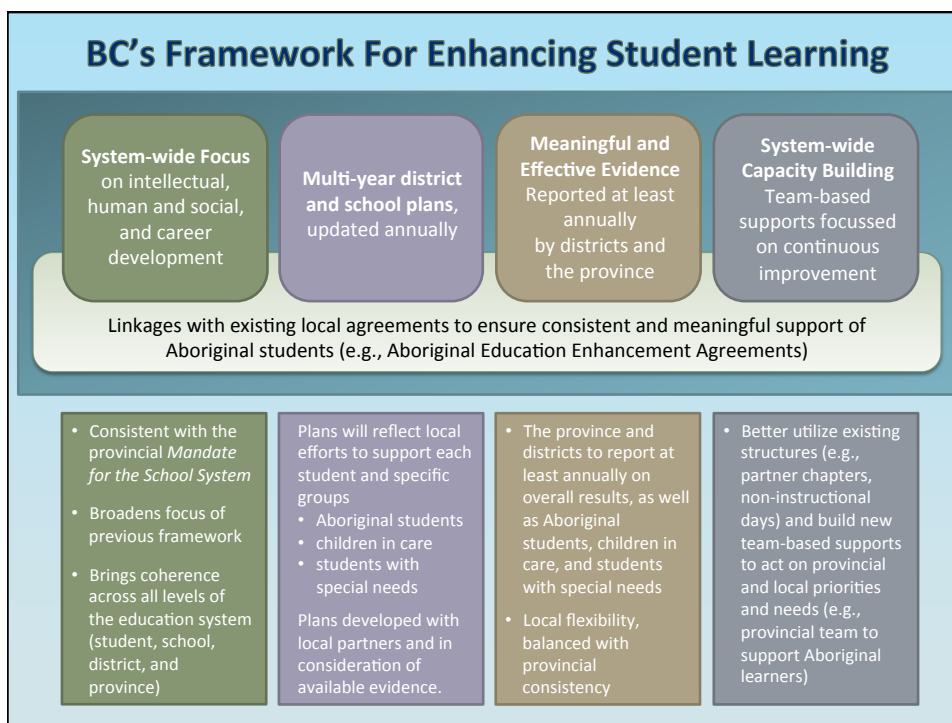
BC's Framework For Enhancing Student Learning

System-wide Focus on intellectual, human and social, and career development

Multi-year district and school plans, updated annually

Meaningful and Effective Evidence Reported at least annually by districts and the province

System-wide Capacity Building Team-based supports focussed on continuous improvement

Linkages with existing local agreements to ensure consistent and meaningful support of Aboriginal students (e.g., Aboriginal Education Enhancement Agreements)

- Consistent with the provincial *Mandate for the School System*
- Broadens focus of previous framework
- Brings coherence across all levels of the education system (student, school, district, and province)

Plans will reflect local efforts to support each student and specific groups
- Aboriginal students
- children in care
- students with special needs

Plans developed with local partners and in consideration of available evidence.

- The province and districts to report at least annually on overall results, as well as Aboriginal students, children in care, and students with special needs
- Local flexibility, balanced with provincial consistency

- Better utilize existing structures (e.g., partner chapters, non-instructional days) and build new team-based supports to act on provincial and local priorities and needs (e.g., provincial team to support Aboriginal learners)